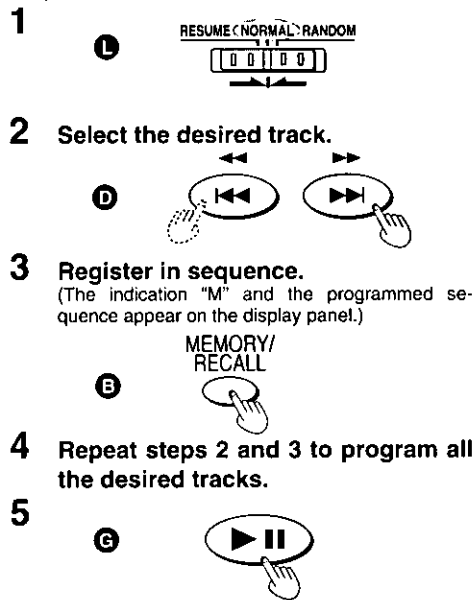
1

L

RESUME NORMAL RANDOM

2 Select the desired track.

D

3 Register in sequence.
(The indication "M" and the programmed sequence appear on the display panel.)

MEMORY/ RECALL

B

4 Repeat steps 2 and 3 to program all the desired tracks.

5

G